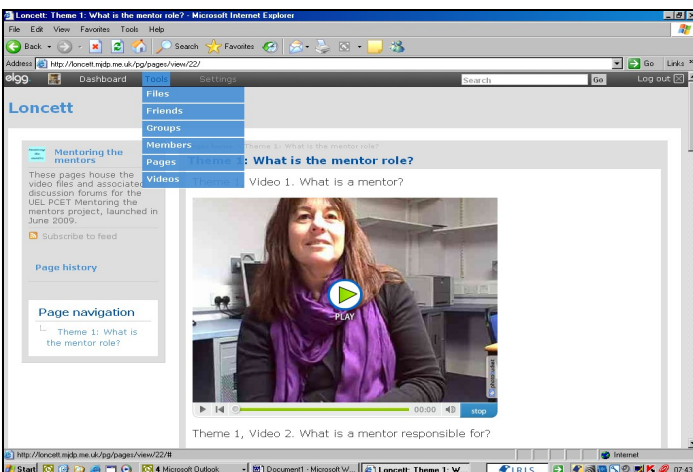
Loncett: Theme 1: What is the mentor role? - Microsoft Internet Explorer

File Edit View Favorites Tools Help

Back Search Favorites

Address http://loncett.mjdp.me.uk/pg/pages/view/22/

Go Links

elgg. Dashboard Tools Settings Search Go Log out

Loncett

Files
Friends
Groups
Members
Pages
Videos

Mentoring the mentors

These pages house the video files and associated discussion forums for the UEL PCET Mentoring the mentors project, launched in June 2009.

Subscribe to feed

Page history

Page navigation

Theme 1: What is the mentor role?

Theme 1: What is the mentor role?

Theme 1: What is the mentor role?

Theme 1, Video 1. What is a mentor?

PLAY

00:00 stop

Theme 1, Video 2. What is a mentor responsible for?

http://loncett.mjdp.me.uk/pg/pages/view/22/#

Internet

Start 4 Microsoft Outlook Document1 - Microsoft W... Loncett: Theme 1: W... IRIS 07:43